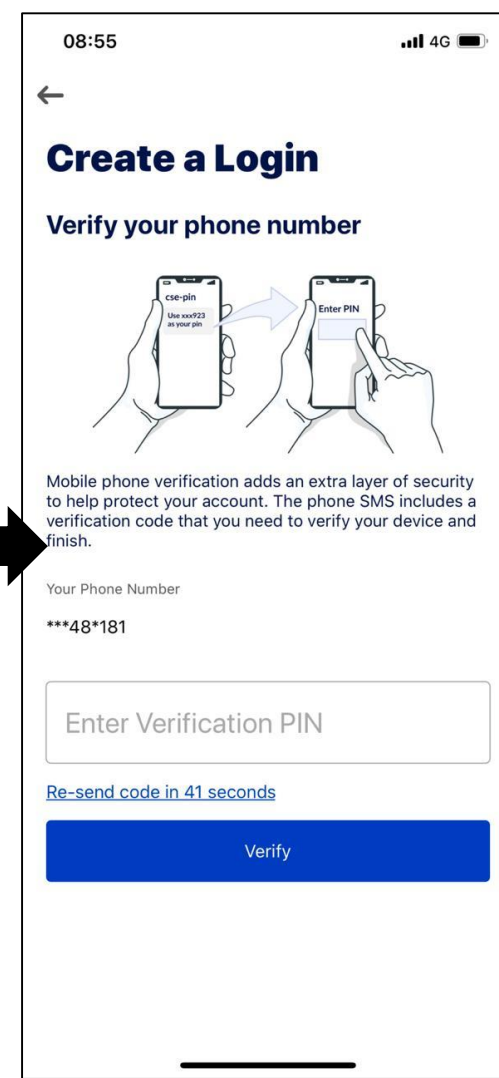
08:55

4G

←

Create a Login

Verify your phone number

cse-pin
Use xxx923 as your pin

Enter PIN

Mobile phone verification adds an extra layer of security to help protect your account. The phone SMS includes a verification code that you need to verify your device and finish.

Your Phone Number

***48*181

Enter Verification PIN

Re-send code in 41 seconds

Verify